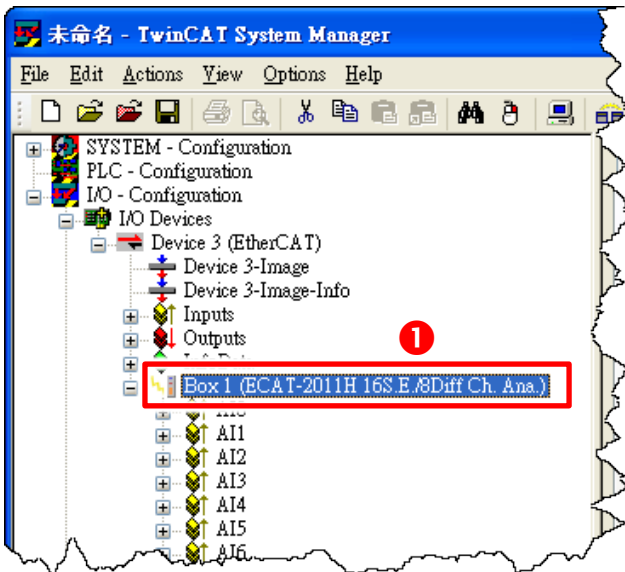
未命名 - TwinCAT System Manager

File Edit Actions View Options Help

SYSTEM - Configuration
PLC - Configuration
I/O - Configuration
I/O Devices
Device 3 (EtherCAT)
Device 3-Image
Device 3-Image-Info
Inputs
Outputs
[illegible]
❶
Box 1 (ECAT-2011H 16S.E./8Diff Ch. Ana.)
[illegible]
AI1
AI2
AI3
AI4
AI5
AI6